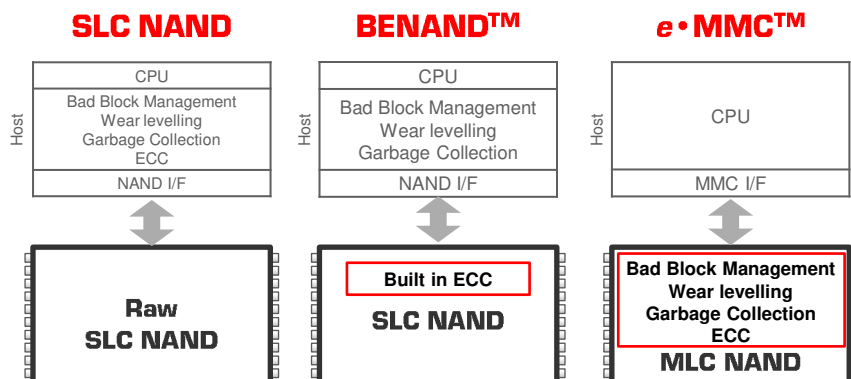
SLC NAND

Host

CPU

Bad Block Management
Wear levelling
Garbage Collection
ECC

NAND I/F

Raw
SLC NAND

BENAND$^{TM}$

Host

CPU

Bad Block Management
Wear levelling
Garbage Collection

NAND I/F

Built in ECC

SLC NAND

e • MMC$^{TM}$

Host

CPU

MMC I/F

Bad Block Management
Wear levelling
Garbage Collection
ECC

MLC NAND